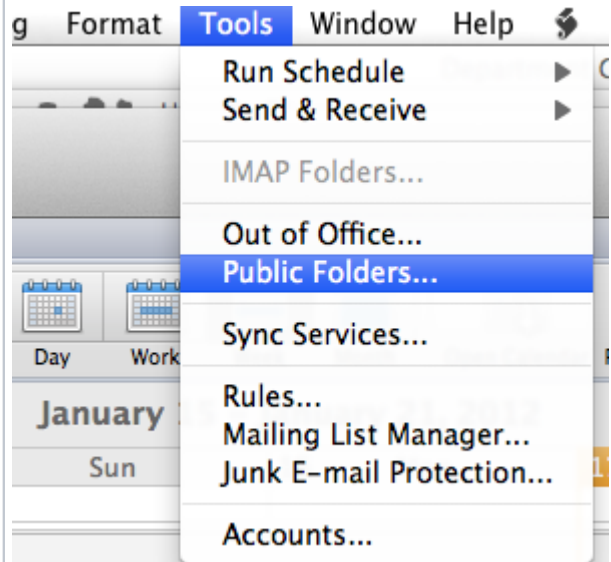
g Format Tools Window Help

Run Schedule
Send & Receive

IMAP Folders...

Out of Office...
Public Folders...

Sync Services...

Rules...
Mailing List Manager...
Junk E-mail Protection...

Accounts...

Day Work

January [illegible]

Sun